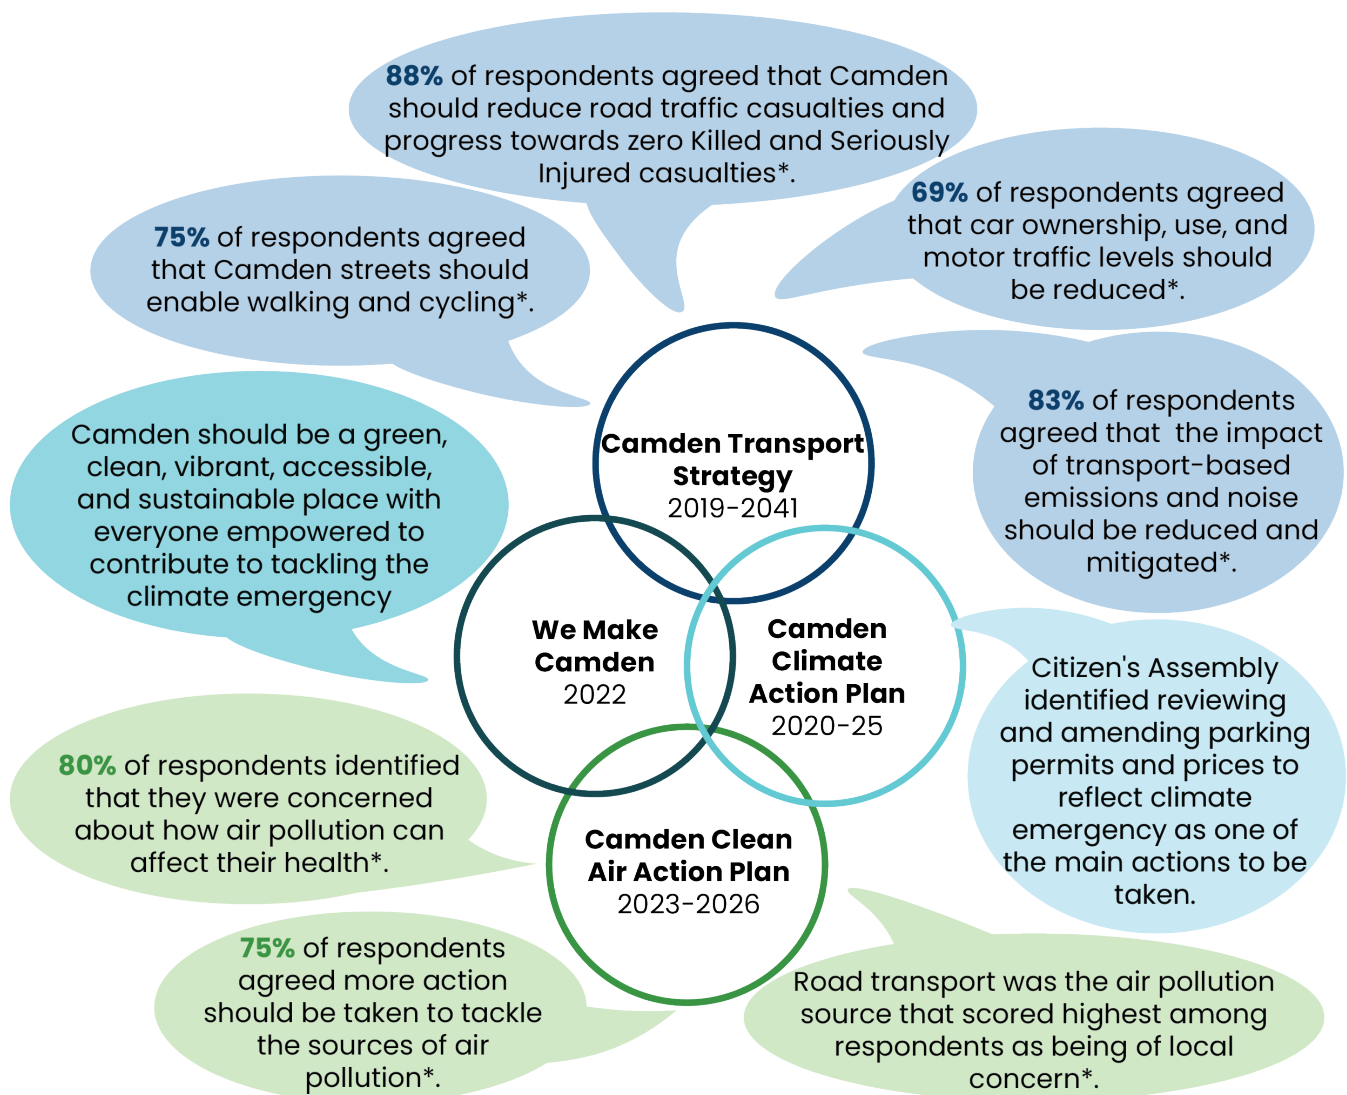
88% of respondents agreed that Camden should reduce road traffic casualties and progress towards zero Killed and Seriously Injured casualties*.

75% of respondents agreed that Camden streets should enable walking and cycling*.

69% of respondents agreed that car ownership, use, and motor traffic levels should be reduced*.

83% of respondents agreed that the impact of transport-based emissions and noise should be reduced and mitigated*.

Camden should be a green, clean, vibrant, accessible, and sustainable place with everyone empowered to contribute to tackling the climate emergency

Camden Transport Strategy 2019-2041

We Make Camden 2022

Camden Climate Action Plan 2020-25

Camden Clean Air Action Plan 2023-2026

Citizen's Assembly identified reviewing and amending parking permits and prices to reflect climate emergency as one of the main actions to be taken.

80% of respondents identified that they were concerned about how air pollution can affect their health*.

75% of respondents agreed more action should be taken to tackle the sources of air pollution*.

Road transport was the air pollution source that scored highest among respondents as being of local concern*.